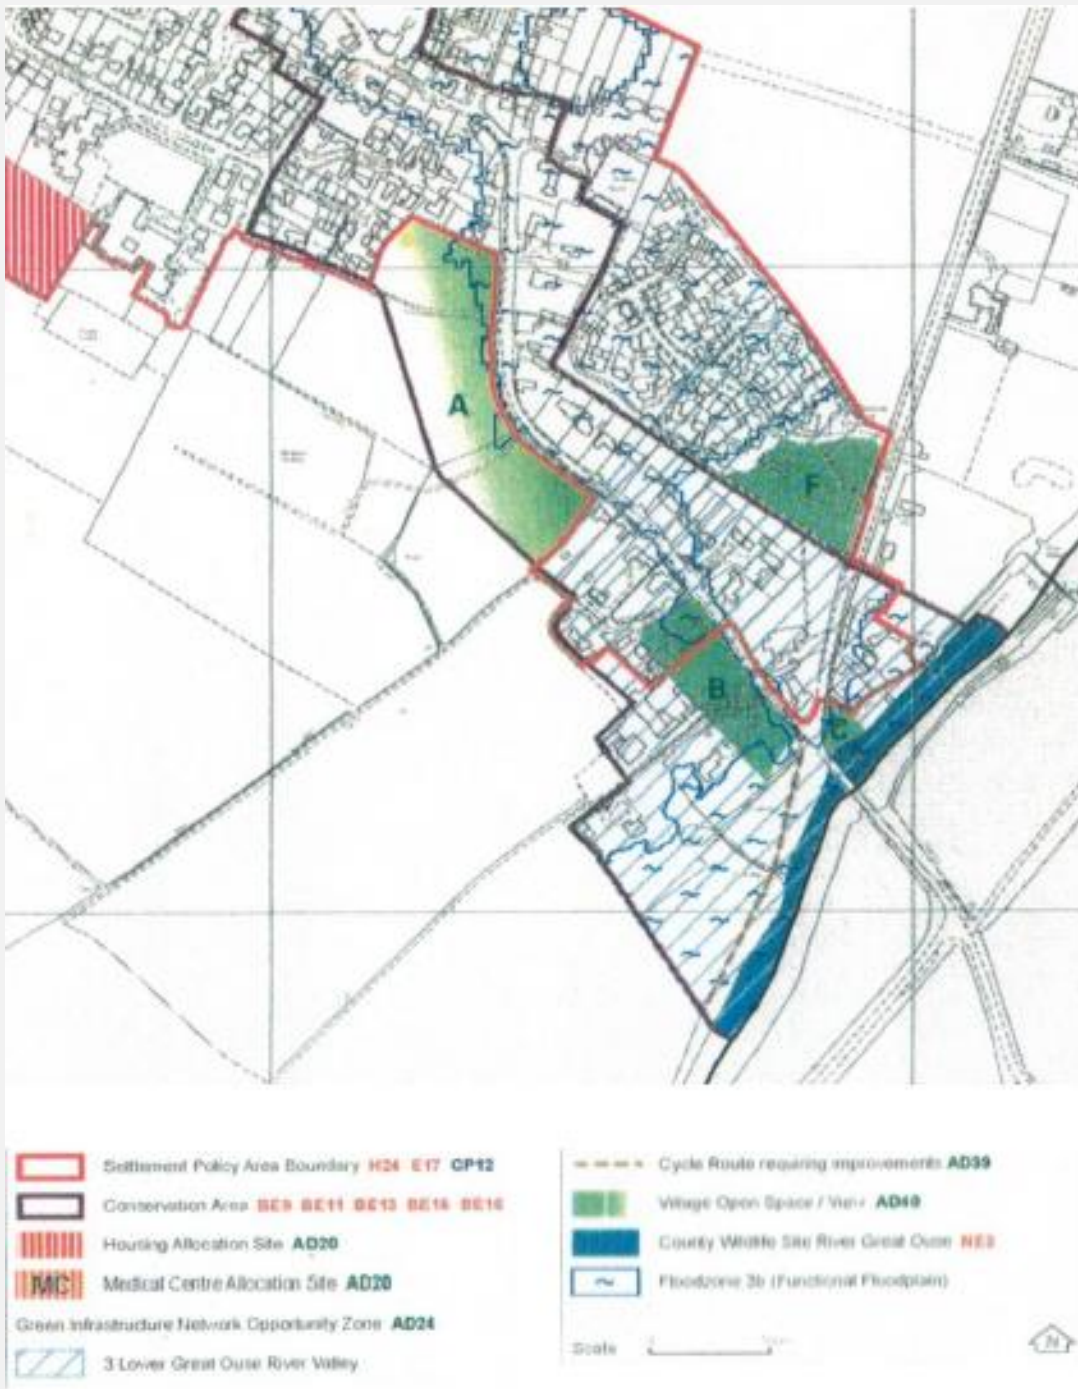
A

F

B

C

Settlement Policy Area Boundary H24 E17 CP12

Conservation Area BE9 BE11 BE13 BE15 BE16

Housing Allocation Site AD20

MC Medical Centre Allocation Site AD20

Green Infrastructure Network Opportunity Zone AD24

3 Lower Great Ouse River Valley

Cycle Route requiring improvements AD39

Village Open Space / View AD40

County Wildlife Site River Great Ouse NE3

~ Floodzone 3b (Functional Floodplain)

Scale

N